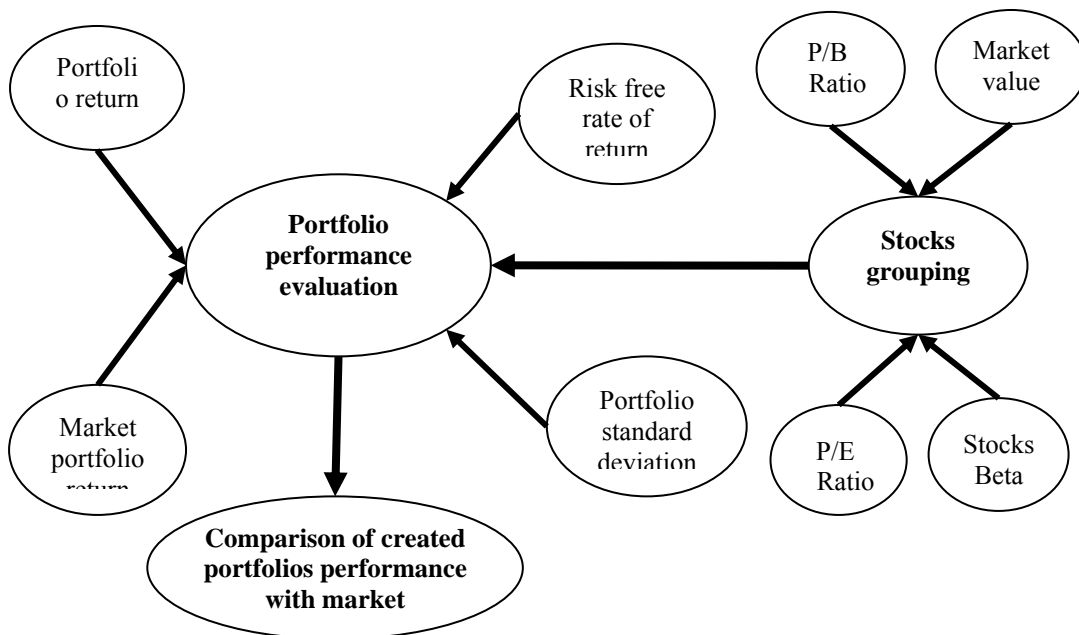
Portfoli o return

Risk free rate of return

P/B Ratio

Market value

Portfolio performance evaluation

Stocks grouping

Market portfolio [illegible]

Portfolio standard deviation

P/E Ratio

Stocks Beta

Comparison of created portfolios performance with market